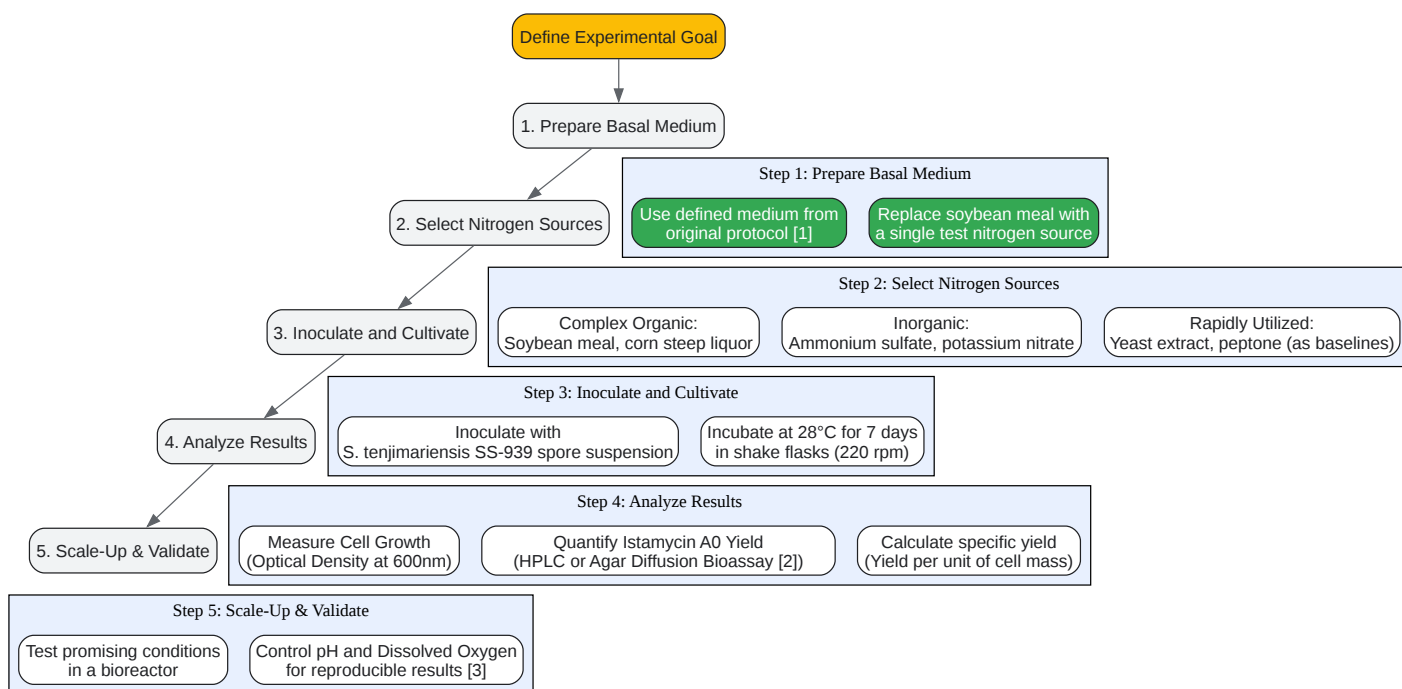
Define Experimental Goal

1. Prepare Basal Medium

2. Select Nitrogen Sources

3. Inoculate and Cultivate

4. Analyze Results

5. Scale-Up & Validate

Step 1: Prepare Basal Medium

Use defined medium from original protocol [1]

Replace soybean meal with a single test nitrogen source

Step 2: Select Nitrogen Sources

Complex Organic: Soybean meal, corn steep liquor

Inorganic: Ammonium sulfate, potassium nitrate

Rapidly Utilized: Yeast extract, peptone (as baselines)

Step 3: Inoculate and Cultivate

Inoculate with S. tenjimariensis SS-939 spore suspension

Incubate at 28°C for 7 days in shake flasks (220 rpm)

Step 4: Analyze Results

Measure Cell Growth (Optical Density at 600nm)

Quantify Istamycin A0 Yield (HPLC or Agar Diffusion Bioassay [2])

Calculate specific yield (Yield per unit of cell mass)

Step 5: Scale-Up & Validate

Test promising conditions in a bioreactor

Control pH and Dissolved Oxygen for reproducible results [3]